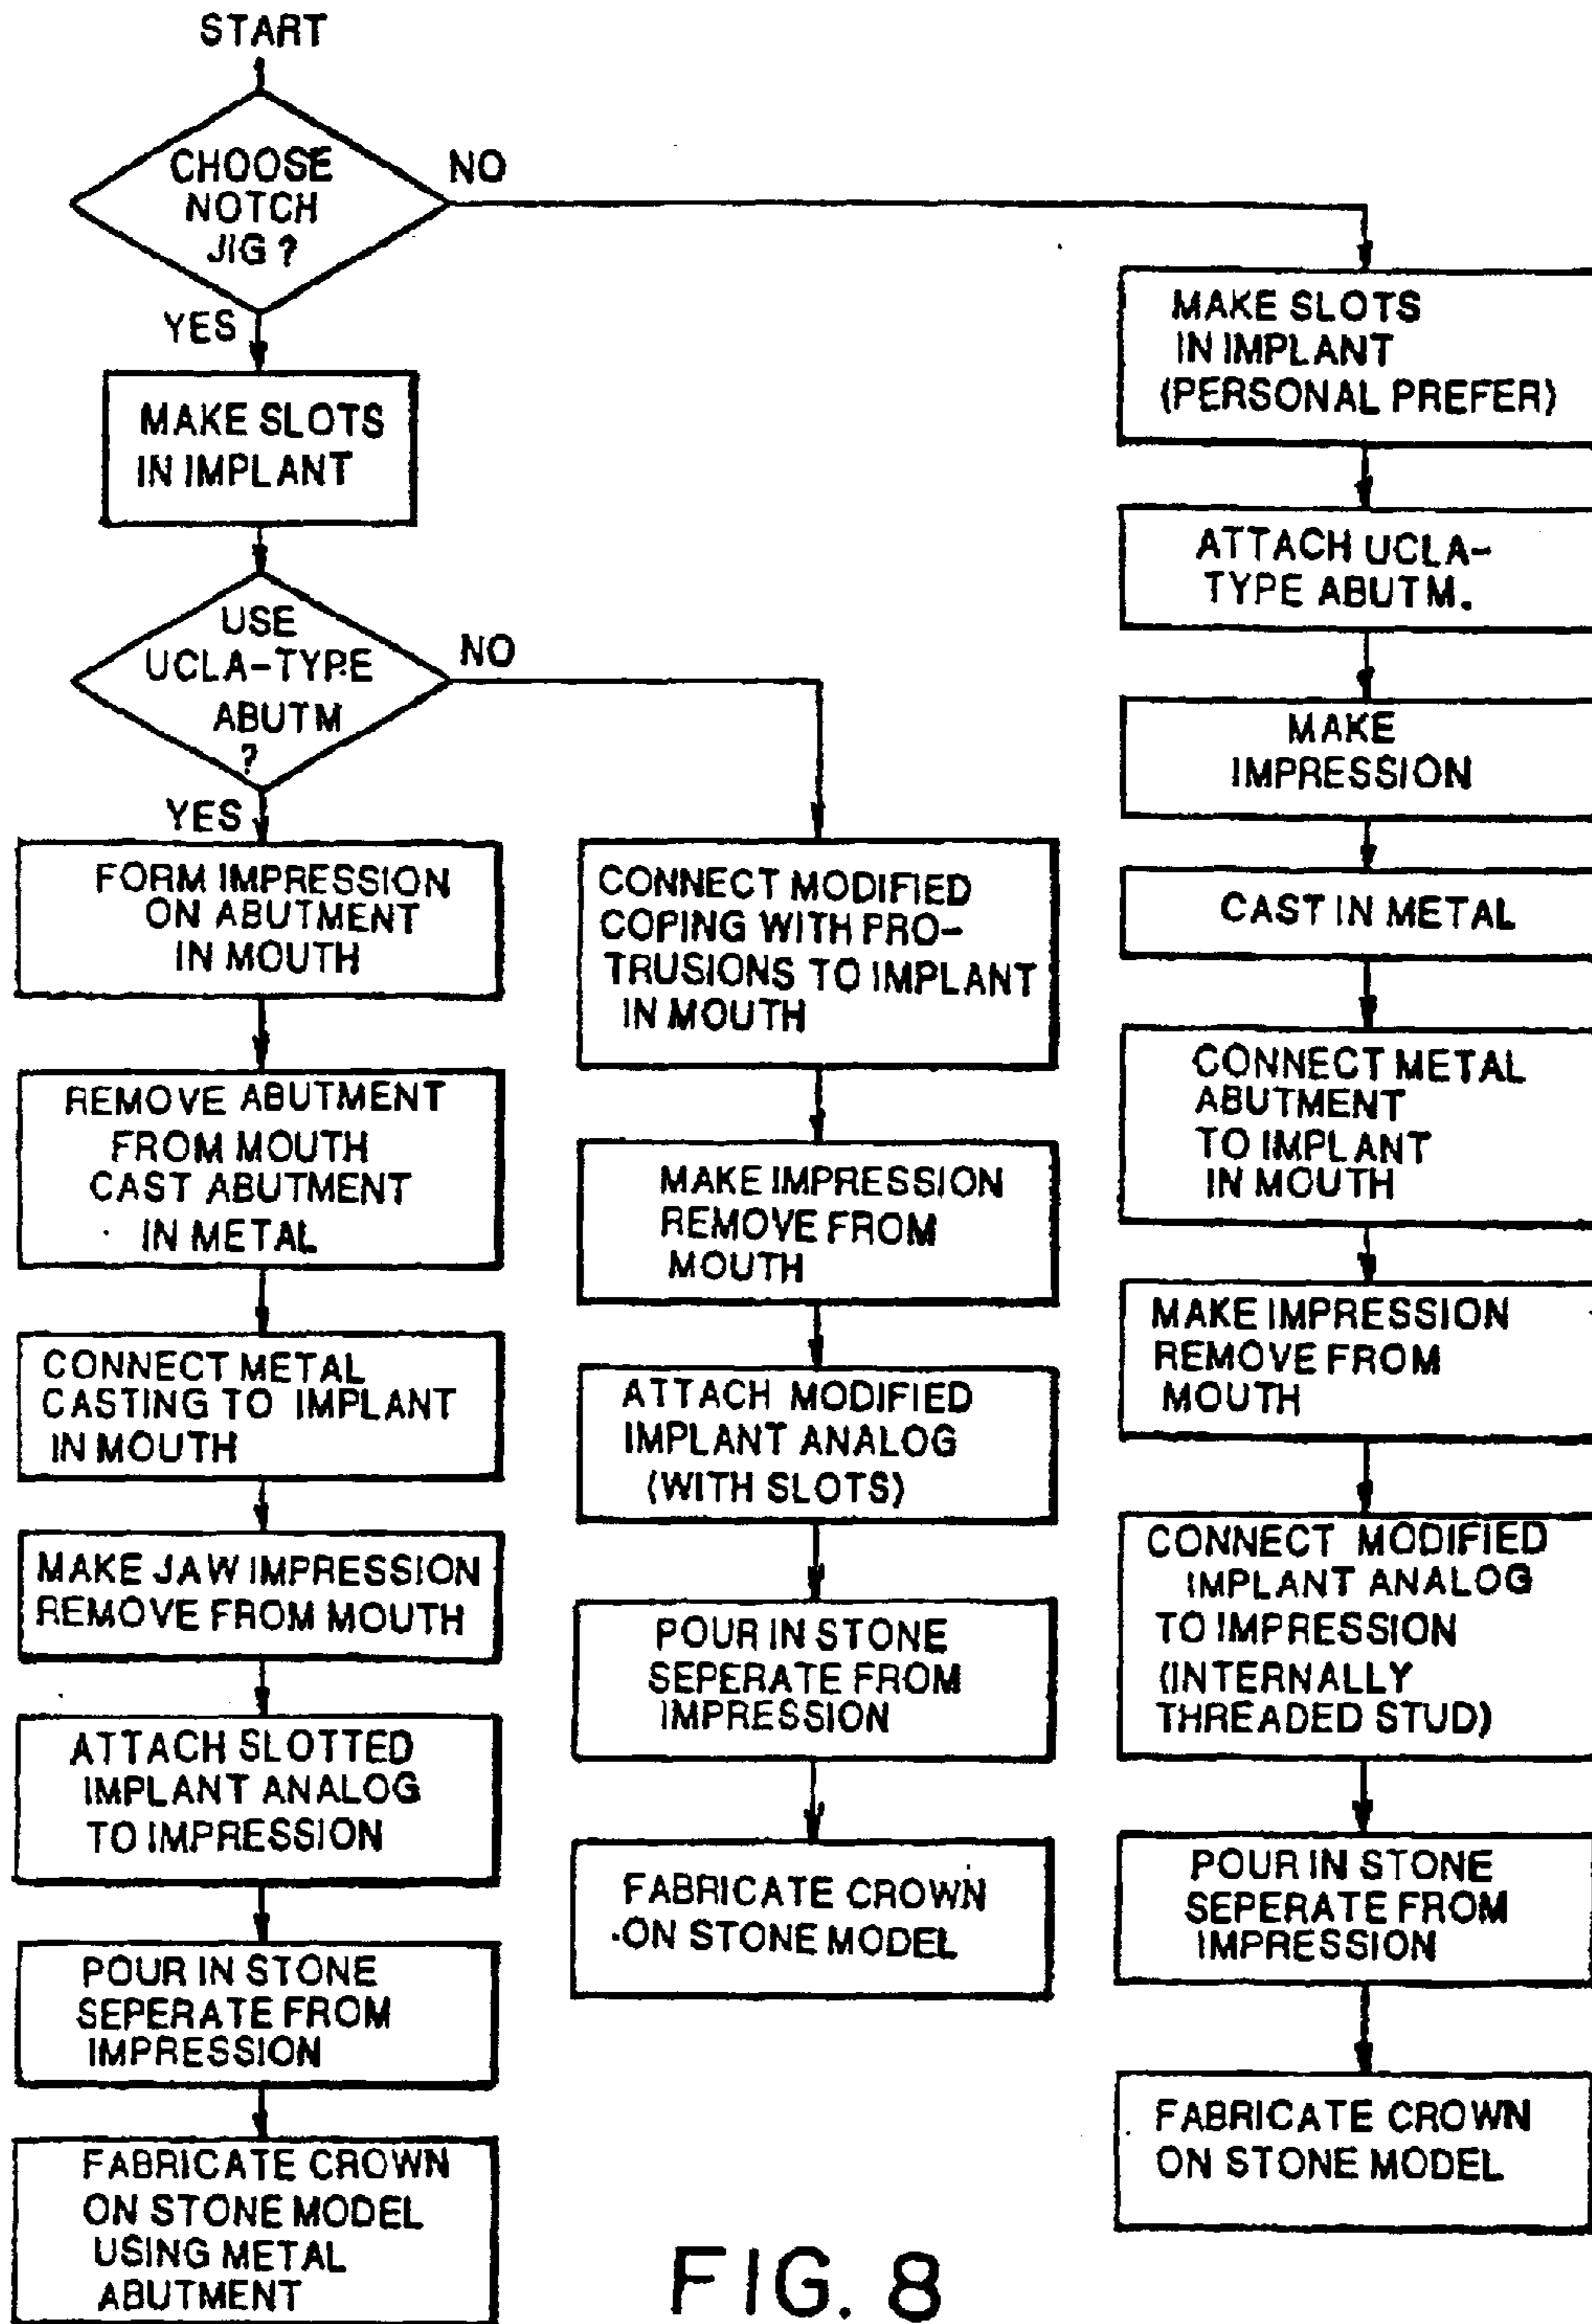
START

CHOOSE NOTCH JIG ?

NO

YES

MAKE SLOTS IN IMPLANT

USE UCLA-TYPE ABUTM ?

NO

YES

FORM IMPRESSION ON ABUTMENT IN MOUTH

REMOVE ABUTMENT FROM MOUTH CAST ABUTMENT IN METAL

CONNECT METAL CASTING TO IMPLANT IN MOUTH

MAKE JAW IMPRESSION REMOVE FROM MOUTH

ATTACH SLOTTED IMPLANT ANALOG TO IMPRESSION

POUR IN STONE SEPERATE FROM IMPRESSION

FABRICATE CROWN ON STONE MODEL USING METAL ABUTMENT

CONNECT MODIFIED COPING WITH PROTRUSIONS TO IMPLANT IN MOUTH

MAKE IMPRESSION REMOVE FROM MOUTH

ATTACH MODIFIED IMPLANT ANALOG (WITH SLOTS)

POUR IN STONE SEPERATE FROM IMPRESSION

FABRICATE CROWN ON STONE MODEL

MAKE SLOTS IN IMPLANT (PERSONAL PREFER)

ATTACH UCLA-TYPE ABUTM.

MAKE IMPRESSION

CAST IN METAL

CONNECT METAL ABUTMENT TO IMPLANT IN MOUTH

MAKE IMPRESSION REMOVE FROM MOUTH

CONNECT MODIFIED IMPLANT ANALOG TO IMPRESSION (INTERNALLY THREADED STUD)

POUR IN STONE SEPERATE FROM IMPRESSION

FABRICATE CROWN ON STONE MODEL

FIG. 8